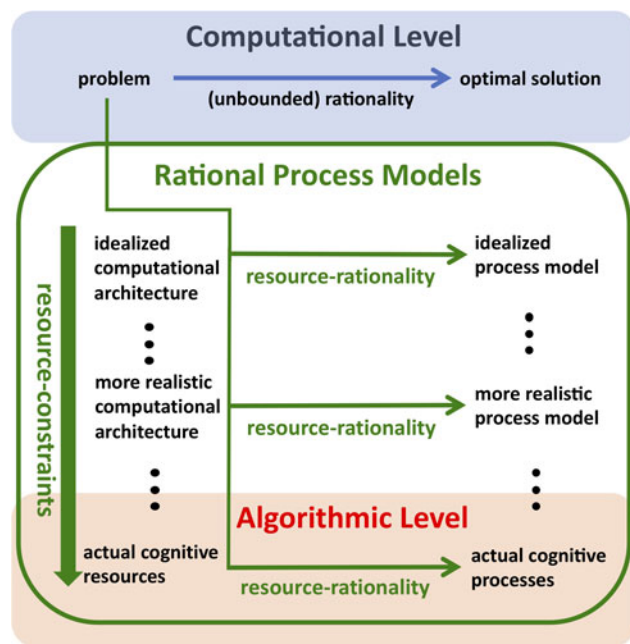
Computational Level

problem

(unbounded) rationality

optimal solution

Rational Process Models

resource-constraints

idealized computational architecture

resource-rationality

idealized process model

more realistic computational architecture

resource-rationality

more realistic process model

Algorithmic Level

actual cognitive resources

resource-rationality

actual cognitive processes